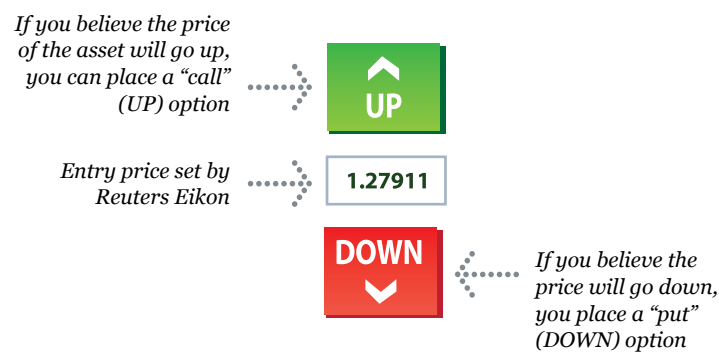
If you believe the price of the asset will go up, you can place a "call" (UP) option

UP

Entry price set by Reuters Eikon

1.27911

DOWN

If you believe the price will go down, you place a "put" (DOWN) option